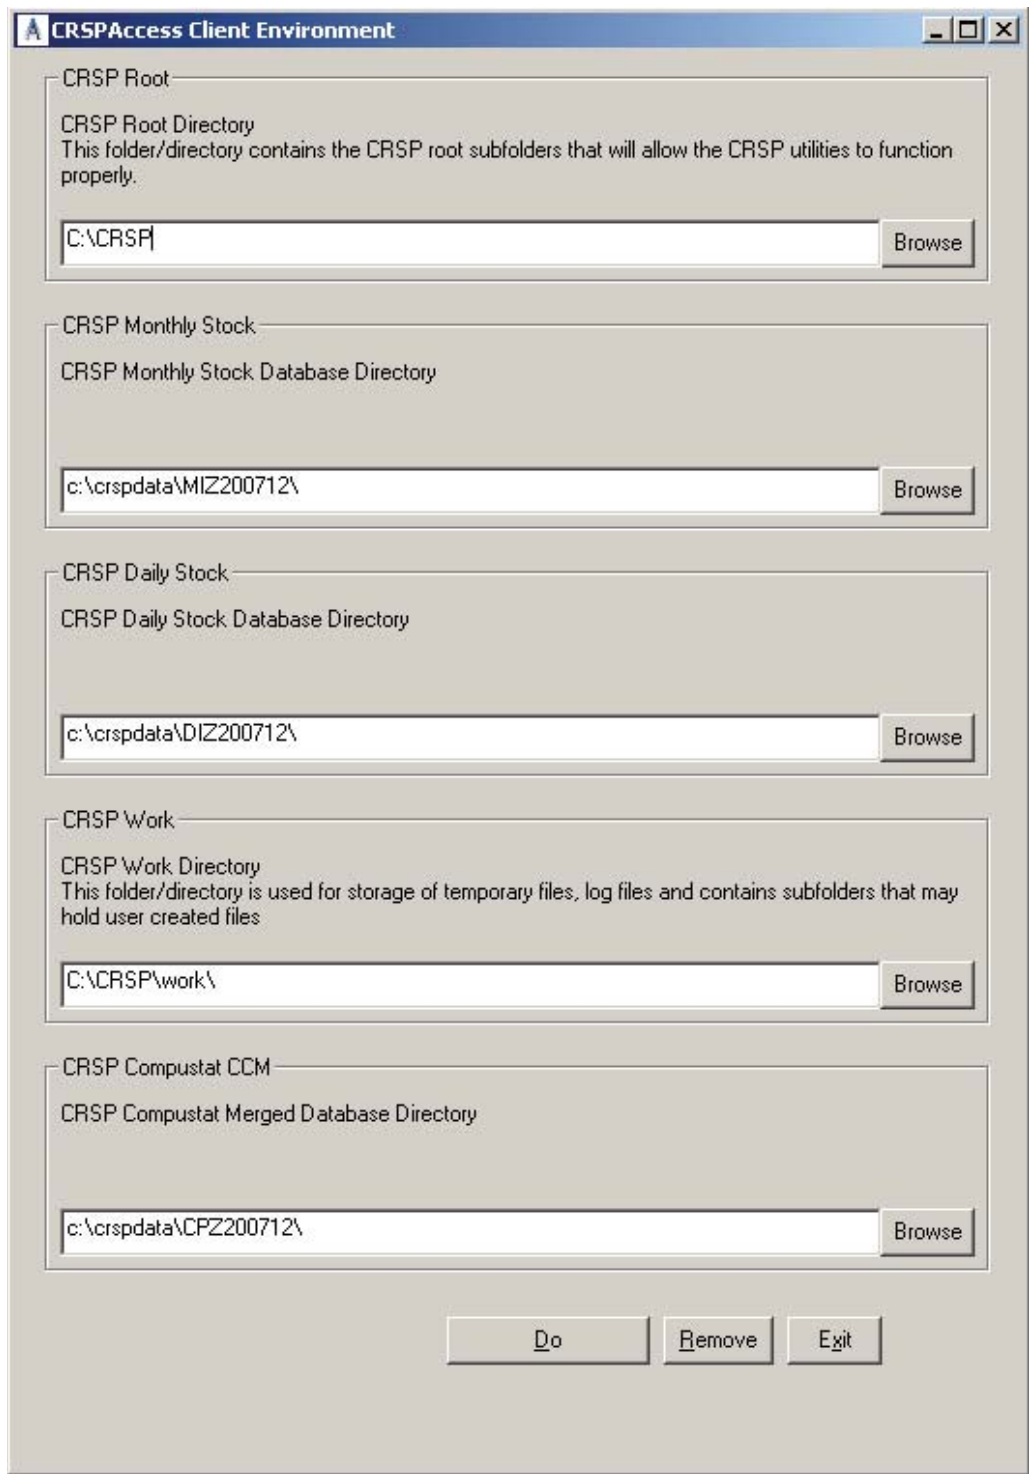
CRSPAccess Client Environment

CRSP Root

CRSP Root Directory
This folder/directory contains the CRSP root subfolders that will allow the CRSP utilities to function properly.

C:\CRSP

Browse

CRSP Monthly Stock

CRSP Monthly Stock Database Directory

c:\crspdata\MIZ200712\

Browse

CRSP Daily Stock

CRSP Daily Stock Database Directory

c:\crspdata\DIZ200712\

Browse

CRSP Work

CRSP Work Directory
This folder/directory is used for storage of temporary files, log files and contains subfolders that may hold user created files

C:\CRSP\work\

Browse

CRSP Compustat CCM

CRSP Compustat Merged Database Directory

c:\crspdata\CPZ200712\

Browse

Do

Remove

Exit